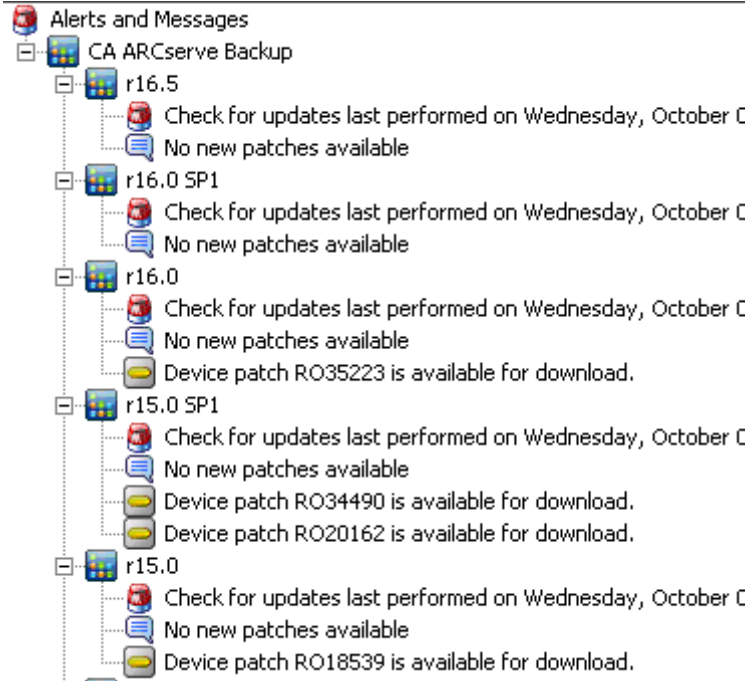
Alerts and Messages
CA ARCserve Backup
r16.5
Check for updates last performed on Wednesday, October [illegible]
No new patches available
r16.0 SP1
Check for updates last performed on Wednesday, October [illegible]
No new patches available
r16.0
Check for updates last performed on Wednesday, October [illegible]
No new patches available
Device patch RO35223 is available for download.
r15.0 SP1
Check for updates last performed on Wednesday, October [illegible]
No new patches available
Device patch RO34490 is available for download.
Device patch RO20162 is available for download.
r15.0
Check for updates last performed on Wednesday, October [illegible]
No new patches available
Device patch RO18539 is available for download.